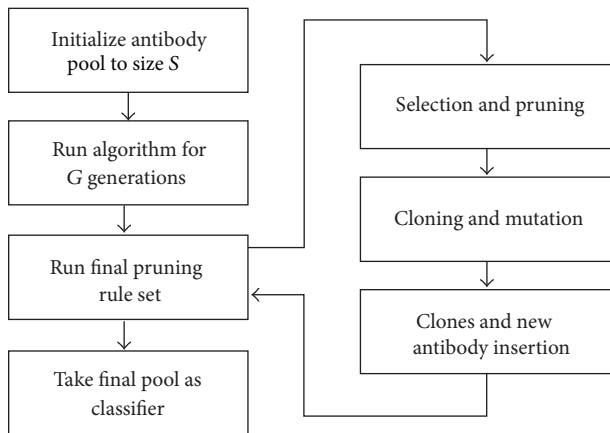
Initialize antibody pool to size $S$

Run algorithm for $G$ generations

Run final pruning rule set

Take final pool as classifier

Selection and pruning

Cloning and mutation

Clones and new antibody insertion